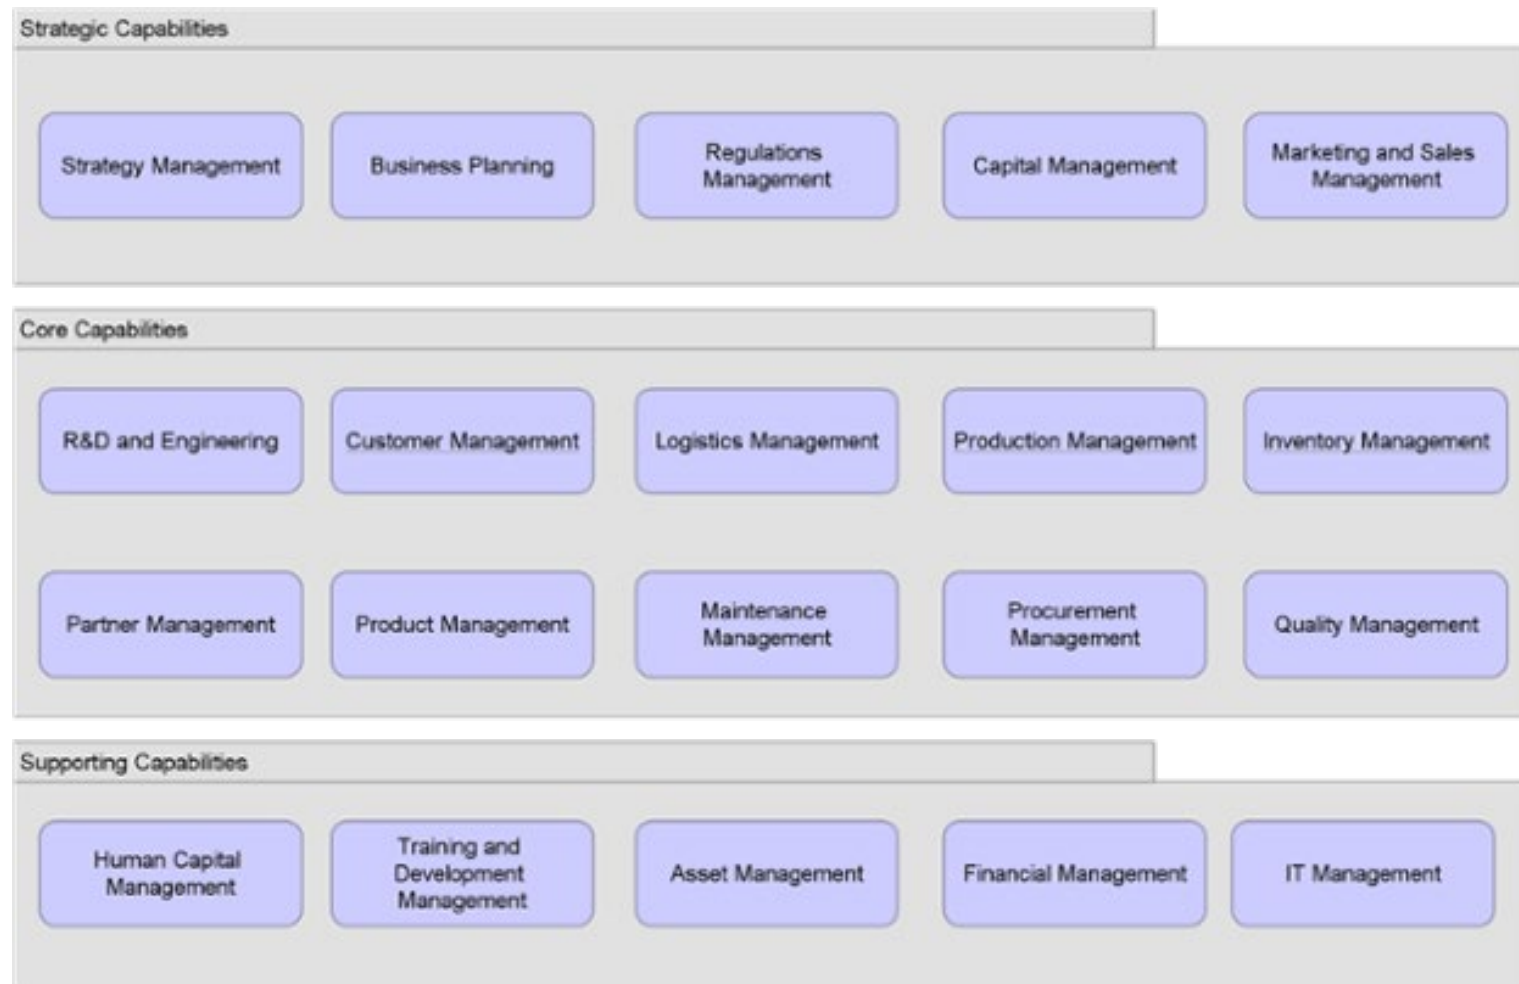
Strategic Capabilities

Strategy Management

Business Planning

Regulations Management

Capital Management

Marketing and Sales Management

Core Capabilities

R&D and Engineering

Customer Management

Logistics Management

Production Management

Inventory Management

Partner Management

Product Management

Maintenance Management

Procurement Management

Quality Management

Supporting Capabilities

Human Capital Management

Training and Development Management

Asset Management

Financial Management

IT Management